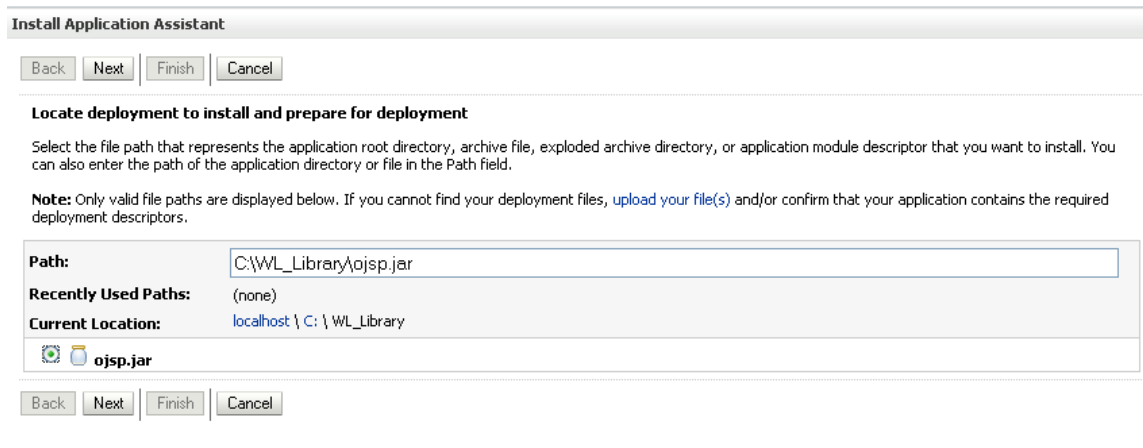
Install Application Assistant

Back Next Finish Cancel

Locate deployment to install and prepare for deployment

Select the file path that represents the application root directory, archive file, exploded archive directory, or application module descriptor that you want to install. You can also enter the path of the application directory or file in the Path field.

Note: Only valid file paths are displayed below. If you cannot find your deployment files, upload your file(s) and/or confirm that your application contains the required deployment descriptors.

Path: C:\WL_Library\ojsp.jar

Recently Used Paths: (none)

Current Location: localhost \ C: \ WL_Library

ojsp.jar

Back Next Finish Cancel